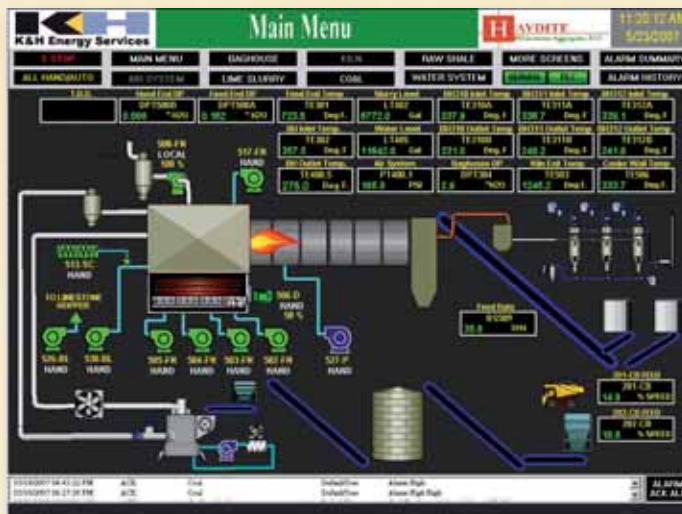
K&H Energy Services

Main Menu

HAYDITE

11:20:12 AM
5/23/2007

E-STOP | MAIN MENU | BAGHOUSE | KILN | RAW SHALE | MORE SCREENS | ALARM SUMMARY
ALL HAND/AUTO | AIR SYSTEM | LIME SLURRY | COAL | WATER SYSTEM | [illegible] | ALARM HISTORY

T.D.E.

Hood End DP
DPT500B
0.008 "H2O

Feed End DP
DPT500A
0.382 "H2O

Feed End Temp
TE301
723.5 Deg.F

Slurry Level
LT802
8772.0 Gal

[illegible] Inlet Temp
TE310A
337.9 Deg.F

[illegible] Inlet Temp
TE311A
338.7 Deg.F

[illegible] Inlet Temp
TE312A
336.1 Deg.F

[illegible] Inlet Temp
TE302
357.0 Deg.F

Water Level
LT405
11642.0 Gal

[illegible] Outlet Temp
TE310B
231.0 Deg.F

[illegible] Outlet Temp
TE311B
248.2 Deg.F

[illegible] Outlet Temp
TE312B
241.8 Deg.F

BH Outlet Temp
TE406.5
275.0 Deg.F

Air System
PT400.1
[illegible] PSI

Baghouse DP
DPT304
2.6 "H2O

Kiln Exit Temp
TE303
1245.2 Deg.F

Cooler Wall Temp
TE506
233.7 Deg.F

506-FN
LOCAL
100 %

517-FN
HAND

513.SC
HAND

TO LIMESTONE HOPPER

526-BL
HAND

530-BL
HAND

505-FN
HAND

504-FN
HAND

503-FN
HAND

502-FN
HAND

506-D
HAND
58 %

527-P
HAND

Feed Rate
S1509
30.8 TPH

201-CB-0010
201-CB
14.0 % SPEED

202-CB-0010
202-CB
18.6 % SPEED

5/23/2007 04:43:22 PM | ACK | Coal | Default/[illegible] | Alarm High
5/23/2007 06:27:28 PM | ACK | Coal | Default/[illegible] | Alarm High High

ALARM
ACK ALL